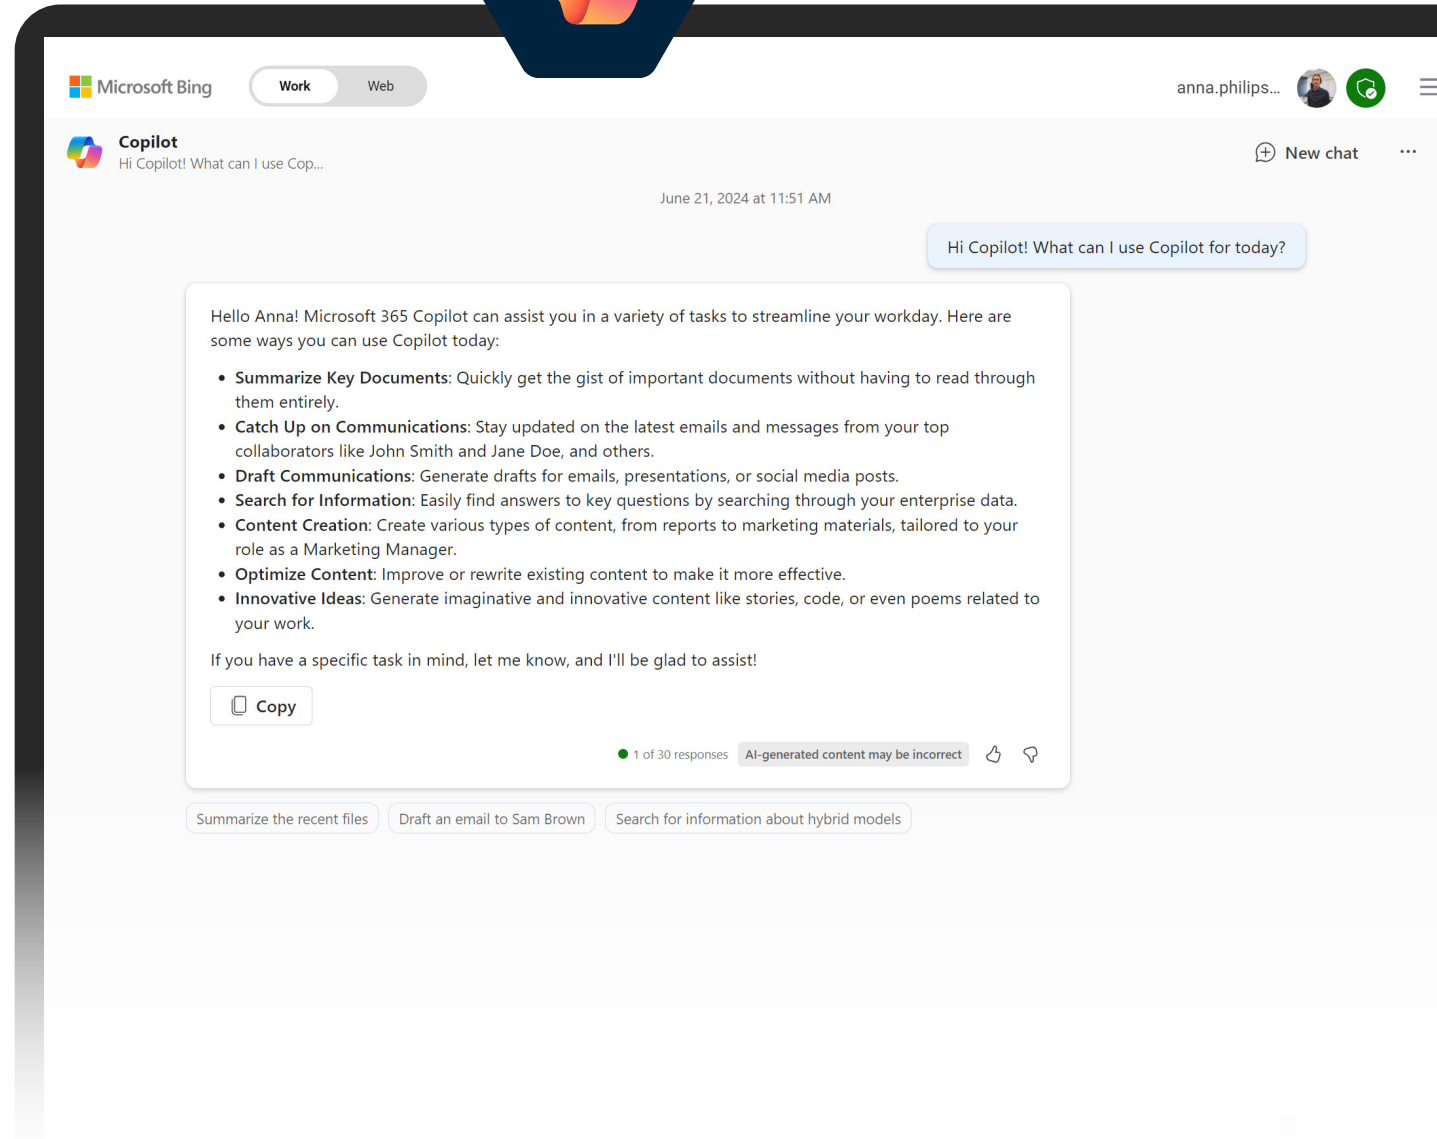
Microsoft Bing

Work Web

anna.philips...

Copilot
Hi Copilot! What can I use Cop...

New chat ···

June 21, 2024 at 11:51 AM

Hi Copilot! What can I use Copilot for today?

Hello Anna! Microsoft 365 Copilot can assist you in a variety of tasks to streamline your workday. Here are some ways you can use Copilot today:

- **Summarize Key Documents**: Quickly get the gist of important documents without having to read through them entirely.
- **Catch Up on Communications**: Stay updated on the latest emails and messages from your top collaborators like John Smith and Jane Doe, and others.
- **Draft Communications**: Generate drafts for emails, presentations, or social media posts.
- **Search for Information**: Easily find answers to key questions by searching through your enterprise data.
- **Content Creation**: Create various types of content, from reports to marketing materials, tailored to your role as a Marketing Manager.
- **Optimize Content**: Improve or rewrite existing content to make it more effective.
- **Innovative Ideas**: Generate imaginative and innovative content like stories, code, or even poems related to your work.

If you have a specific task in mind, let me know, and I'll be glad to assist!

Copy

1 of 30 responses AI-generated content may be incorrect

Summarize the recent files Draft an email to Sam Brown Search for information about hybrid models